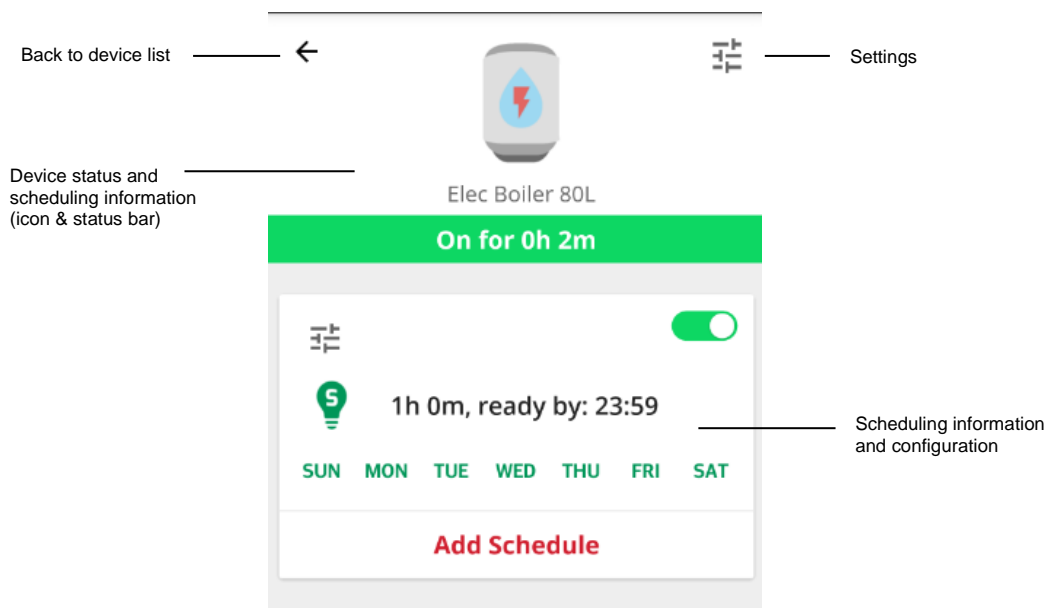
Back to device list

Settings

Device status and scheduling information (icon & status bar)

Elec Boiler 80L

On for 0h 2m

S

1h 0m, ready by: 23:59

Scheduling information and configuration

SUN MON TUE WED THU FRI SAT

Add Schedule